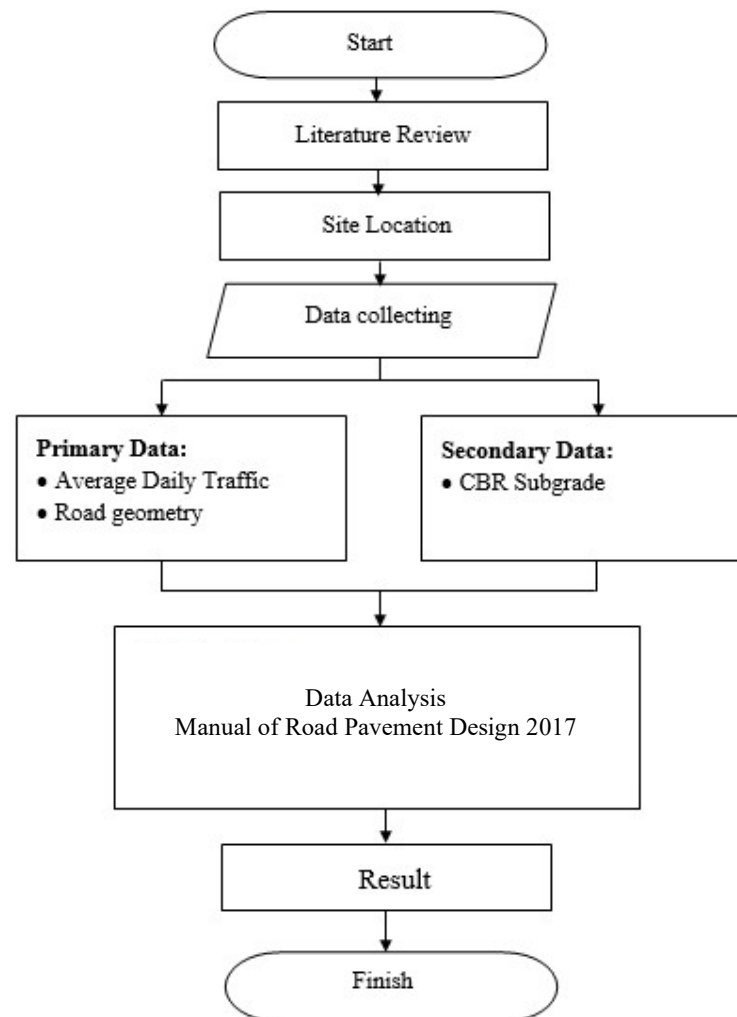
Start

Literature Review

Site Location

Data collecting

**Primary Data:**
• Average Daily Traffic
• Road geometry

**Secondary Data:**
• CBR Subgrade

Data Analysis
Manual of Road Pavement Design 2017

Result

Finish